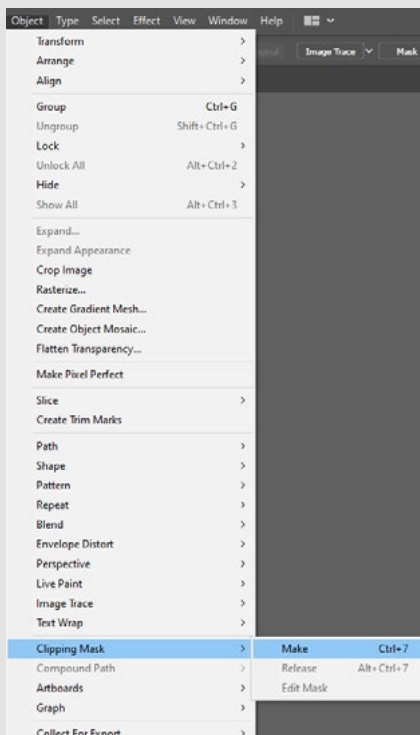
Object Type Select Effect View Window Help

Image Trace Mask

Transform >
Arrange >
Align >

Group Ctrl+G
Ungroup Shift+Ctrl+G
Lock >
Unlock All Alt+Ctrl+2
Hide >
Show All Alt+Ctrl+3

Expand...
Expand Appearance
Crop Image
Rasterize...
Create Gradient Mesh...
Create Object Mosaic...
Flatten Transparency...

Make Pixel Perfect

Slice >
Create Trim Marks

Path >
Shape >
Pattern >
Repeat >
Blend >
Envelope Distort >
Perspective >
Live Paint >
Image Trace >
Text Wrap >

Clipping Mask >
Compound Path >
Artboards >
Graph >

Collect For Export >

Make Ctrl+7
Release Alt+Ctrl+7
Edit Mask